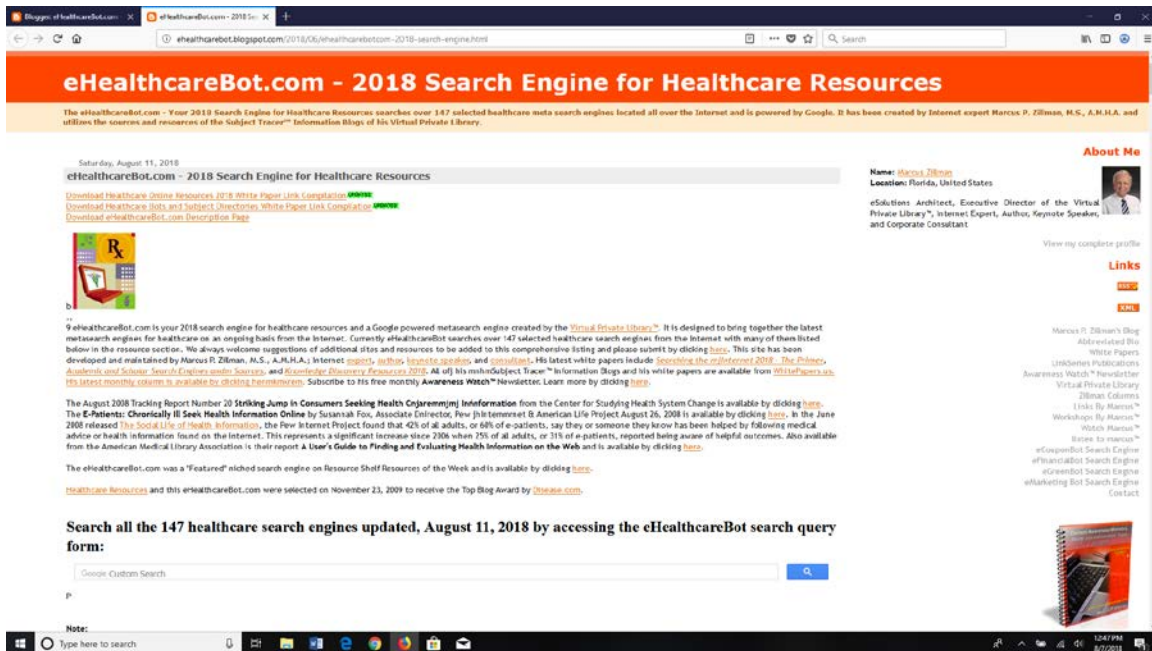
Blogger: eHealthcareBot.com × eHealthcareBot.com - 2018 Sea ×

ehealthcarebot.blogspot.com/2018/06/ehealthcarebotcom-2018-search-engine.html

Search

eHealthcareBot.com - 2018 Search Engine for Healthcare Resources

The eHealthcareBot.com - Your 2018 Search Engine for Healthcare Resources searches over 147 selected healthcare meta search engines located all over the Internet and is powered by Google. It has been created by Internet expert Marcus P. Zillman, M.S., A.M.H.A. and utilizes the sources and resources of the Subject Tracer™ Information Blogs of his Virtual Private Library.

Saturday, August 11, 2018

eHealthcareBot.com - 2018 Search Engine for Healthcare Resources

Download Healthcare Online Resources 2018 White Paper Link Compilation UPDATED
Download Healthcare Bots and Subject Directories White Paper Link Compilation UPDATED
Download eHealthcareBot.com Description Page

Rx

b

9 eHealthcareBot.com is your 2018 search engine for healthcare resources and a Google powered metasearch engine created by the Virtual Private Library™. It is designed to bring together the latest metasearch engines for healthcare on an ongoing basis from the Internet. Currently eHealthcareBot searches over 147 selected healthcare search engines from the Internet with many of them listed below in the resource section. We always welcome suggestions of additional sites and resources to be added to this comprehensive listing and please submit by clicking here. This site has been developed and maintained by Marcus P. Zillman, M.S., A.M.H.A.; Internet expert, author, keynote speaker, and consultant. His latest white papers include Searching the mInternet 2018 - The Primer, Academic and Scholar Search Engines and/or Sources, and Knowledge Discovery Resources 2018. All of his mainSubject Tracer™ Information Blogs and his white papers are available from WhitePapers.us. His latest monthly column is available by clicking hereinkmkem. Subscribe to his free monthly Awareness Watch™ Newsletter. Learn more by clicking here.

The August 2008 Tracking Report Number 20 Striking Jump in Consumers Seeking Health Cnjaremmjmj Innnformation from the Center for Studying Health System Change is available by clicking here. The E-Patients: Chronically Ill Seek Health Information Online by Susannah Fox, Associate Dnirector, Pew jhintemmnet & American Life Project August 26, 2008 is available by clicking here. In the June 2008 released The Social Life of Health Information, the Pew Internet Project found that 42% of all adults, or 61% of e-patients, say they or someone they know has been helped by following medical advice or health information found on the Internet. This represents a significant increase since 2006 when 25% of all adults, or 31% of e-patients, reported being aware of helpful outcomes. Also available from the American Medical Library Association is their report A User's Guide to Finding and Evaluating Health Information on the Web and is available by clicking here.

The eHealthcareBot.com was a "Featured" niched search engine on Resource Shelf Resources of the Week and is available by clicking here.

Healthcare Resources and this eHealthcareBot.com were selected on November 23, 2009 to receive the Top Blog Award by Disease.com.

Search all the 147 healthcare search engines updated, August 11, 2018 by accessing the eHealthcareBot search query form:

Google Custom Search

P

Note:

About Me

Name: Marcus Zillman
Location: Florida, United States

eSolutions Architect, Executive Director of the Virtual Private Library™, Internet Expert, Author, Keynote Speaker, and Corporate Consultant

View my complete profile

Links

RSS

XML

Marcus P. Zillman's Blog
Abbreviated Bio
White Papers
LinkSeries Publications
Awareness Watch™ Newsletter
Virtual Private Library
Zillman Columns
Links By Marcus™
Workshops By Marcus™
Watch Marcus™
Bytes to marcus™
eCouponBot Search Engine
eFinancialBot Search Engine
eGreenBot Search Engine
eMarketing Bot Search Engine
Contact

Type here to search

12:47 PM
8/7/2018